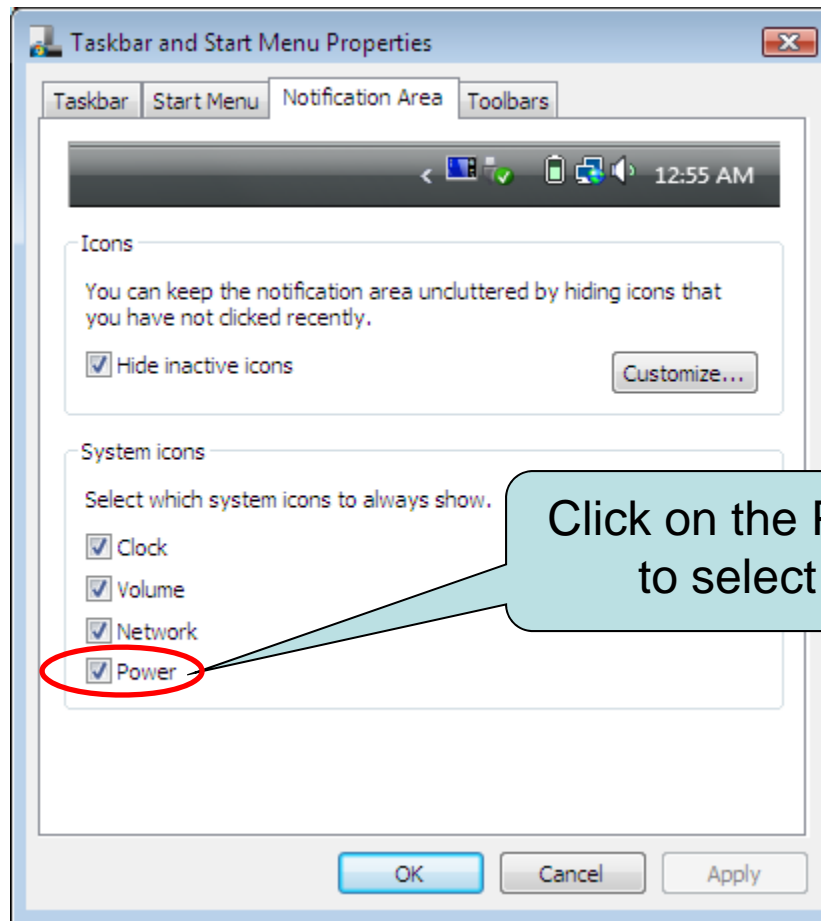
Taskbar and Start Menu Properties

Taskbar | Start Menu | Notification Area | Toolbars

12:55 AM

Icons

You can keep the notification area uncluttered by hiding icons that you have not clicked recently.

Hide inactive icons

Customize...

System icons

Select which system icons to always show.

Clock

Volume

Network

Power

Click on the P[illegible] to select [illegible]

OK

Cancel

Apply